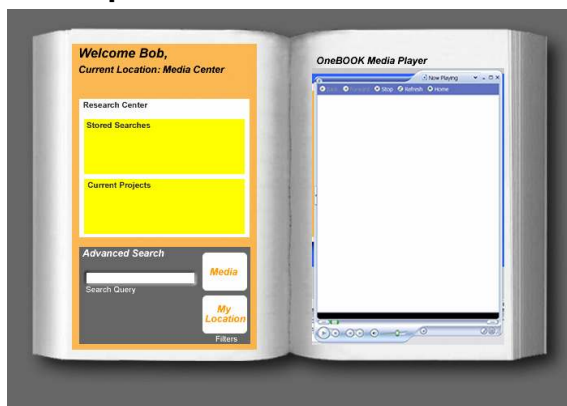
Welcome Bob,
Current Location: Media Center

Research Center

Stored Searches

Current Projects

Advanced Search

Search Query

Media

My Location

Filters

OneBOOK Media Player

Now Playing

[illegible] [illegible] Stop Refresh Home